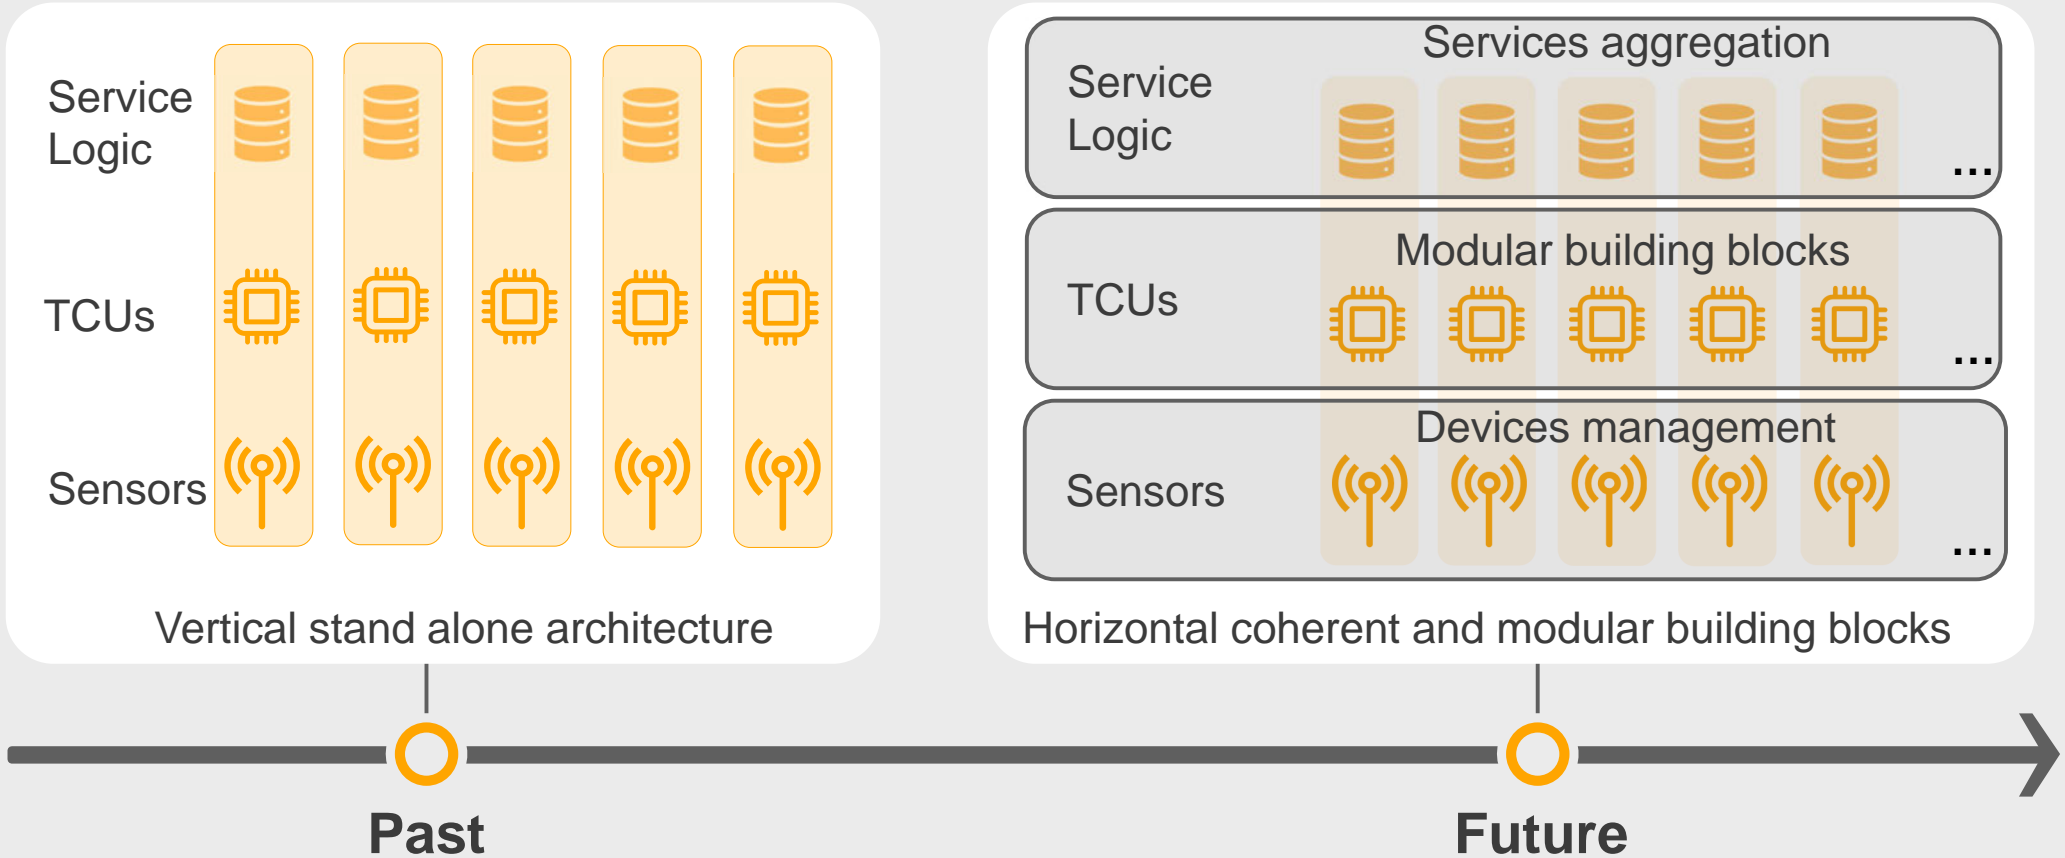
Service Logic

TCUs

Sensors

Vertical stand alone architecture

Services aggregation

Service Logic

...

Modular building blocks

TCUs

...

Devices management

Sensors

...

Horizontal coherent and modular building blocks

Past

Future